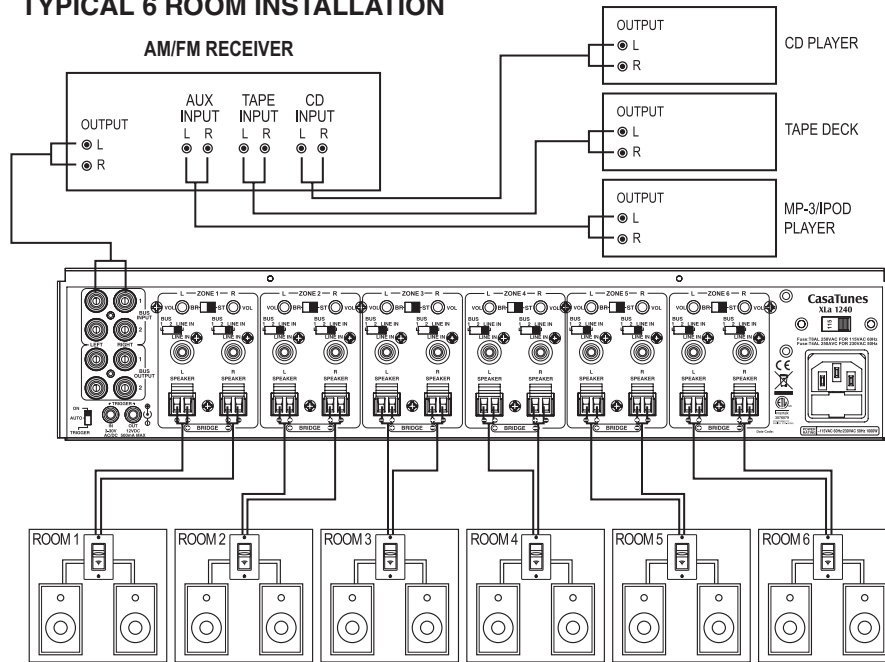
TYPICAL 6 ROOM INSTALLATION

AM/FM RECEIVER

OUTPUT
L
R

AUX INPUT
L R

TAPE INPUT
L R

CD INPUT
L R

OUTPUT
L
R
CD PLAYER

OUTPUT
L
R
TAPE DECK

OUTPUT
L
R
MP-3/IPOD PLAYER

BUS INPUT
1
2
LEFT RIGHT
1
2
BUS OUTPUT

ON
AUTO
TRIGGER

TRIGGER
IN 3-30V AC/DC
OUT 12VDC 500mA MAX

L — ZONE 1 — R
VOL BR ST VOL
BUS 1 2 LINE IN
LINE IN
L SPEAKER
R SPEAKER
BRIDGE

L — ZONE 2 — R
VOL BR ST VOL
BUS 1 2 LINE IN
LINE IN
L SPEAKER
R SPEAKER
BRIDGE

L — ZONE 3 — R
VOL BR ST VOL
BUS 1 2 LINE IN
LINE IN
L SPEAKER
R SPEAKER
BRIDGE

L — ZONE 4 — R
VOL BR ST VOL
BUS 1 2 LINE IN
LINE IN
L SPEAKER
R SPEAKER
BRIDGE

L — ZONE 5 — R
VOL BR ST VOL
BUS 1 2 LINE IN
LINE IN
L SPEAKER
R SPEAKER
BRIDGE

L — ZONE 6 — R
VOL BR ST VOL
BUS 1 2 LINE IN
LINE IN
L SPEAKER
R SPEAKER
BRIDGE

CasaTunes
XLa 1240

Fuse: T8AL 250VAC FOR 115VAC 60Hz
Fuse: T4AL 250VAC FOR 230VAC 50Hz

CE

Date Code:

~115VAC 60Hz/230VAC 50Hz 400W

ROOM 1
ROOM 2
ROOM 3
ROOM 4
ROOM 5
ROOM 6